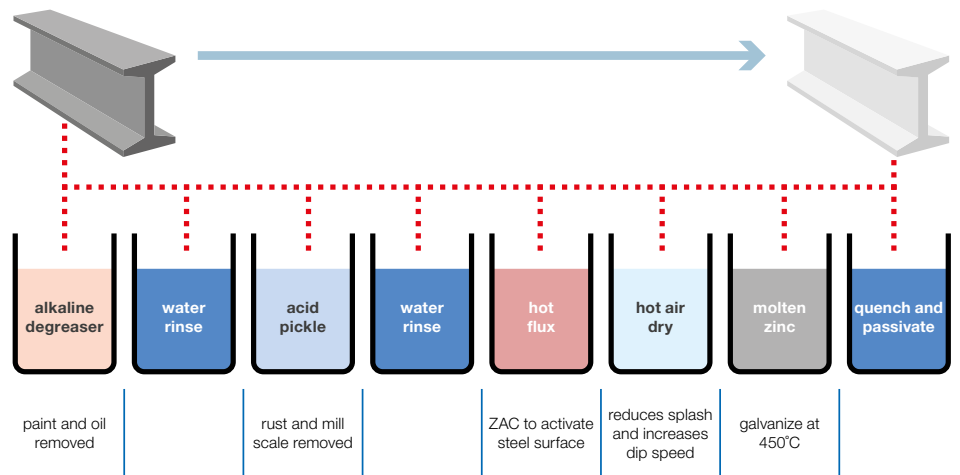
alkaline degreaser

water rinse

acid pickle

water rinse

hot flux

hot air dry

molten zinc

quench and passivate

paint and oil removed

rust and mill scale removed

ZAC to activate steel surface

reduces splash and increases dip speed

galvanize at 450˚C